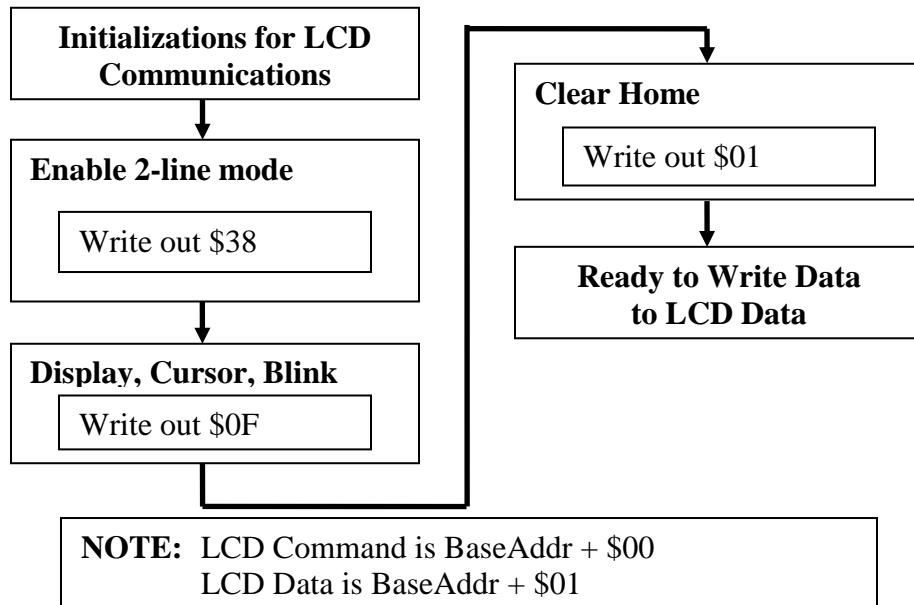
Initializations for LCD Communications

Enable 2-line mode

Write out \$38

Display, Cursor, Blink

Write out \$0F

Clear Home

Write out \$01

Ready to Write Data to LCD Data

NOTE: LCD Command is BaseAddr + \$00
LCD Data is BaseAddr + \$01